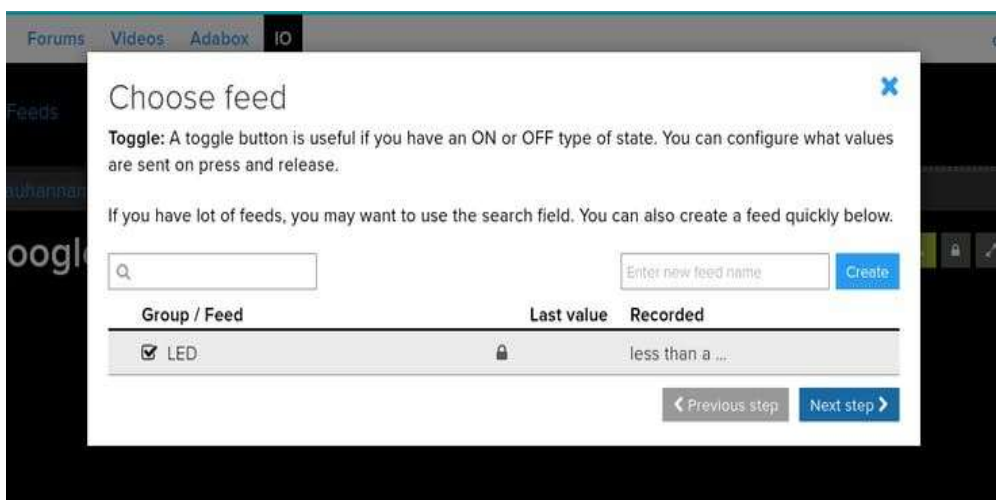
Forums Videos Adabox IO

Feeds

auhannan

oogl

Choose feed

Toggle: A toggle button is useful if you have an ON or OFF type of state. You can configure what values are sent on press and release.

If you have lot of feeds, you may want to use the search field. You can also create a feed quickly below.

Enter new feed name

Create

| Group / Feed | Last value | Recorded |
|---|---|---|
| LED | | less than a ... |

Previous step

Next step